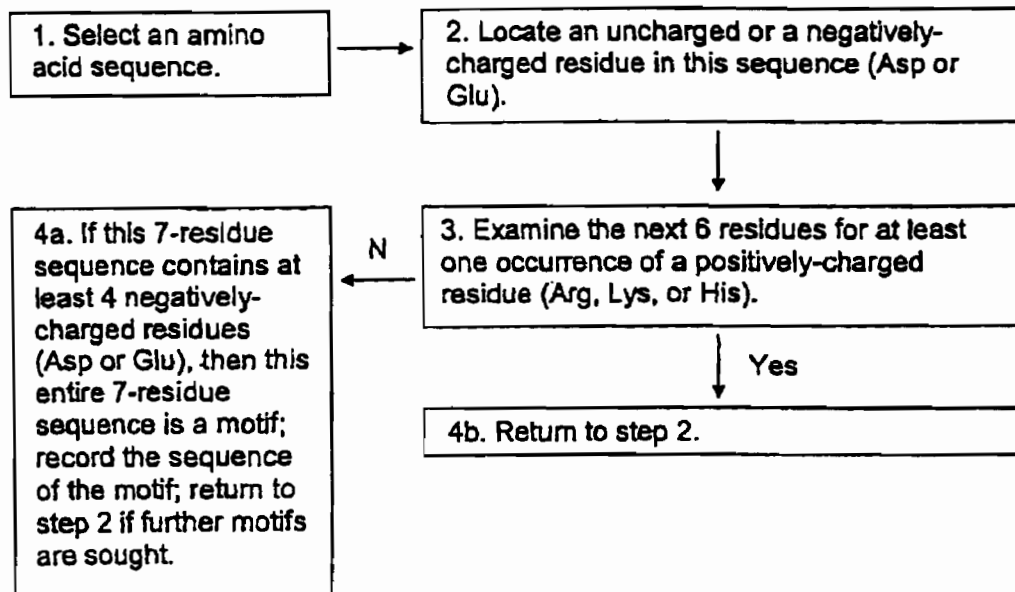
1. Select an amino acid sequence.

2. Locate an uncharged or a negatively-charged residue in this sequence (Asp or Glu).

3. Examine the next 6 residues for at least one occurrence of a positively-charged residue (Arg, Lys, or His).

N

4a. If this 7-residue sequence contains at least 4 negatively-charged residues (Asp or Glu), then this entire 7-residue sequence is a motif; record the sequence of the motif; return to step 2 if further motifs are sought.

Yes

4b. Return to step 2.